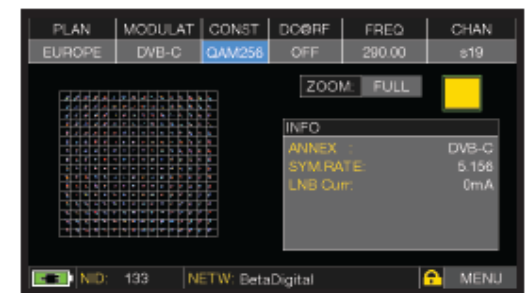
| PLAN | MODULAT | CONST | DC@RF | FREQ | CHAN |
|---|---|---|---|---|---|
| EUROPE | DVB-C | QAM256 | OFF | 290.00 | s19 |

ZOOM: FULL

INFO
ANNEX : DVB-C
SYM.RATE: 5.156
LNB Curr: 0mA

NID: 133 NETW: BetaDigital MENU